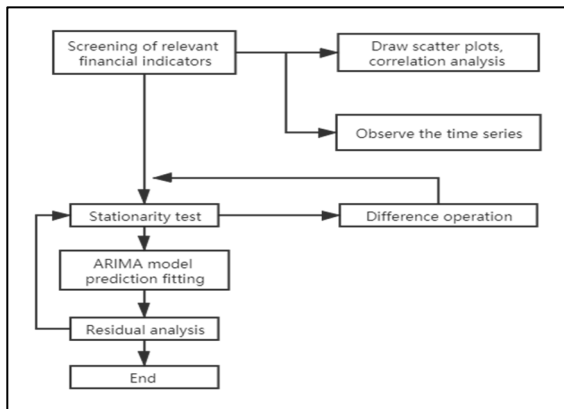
Screening of relevant financial indicators

Draw scatter plots, correlation analysis

Observe the time series

Stationarity test

Difference operation

ARIMA model prediction fitting

Residual analysis

End